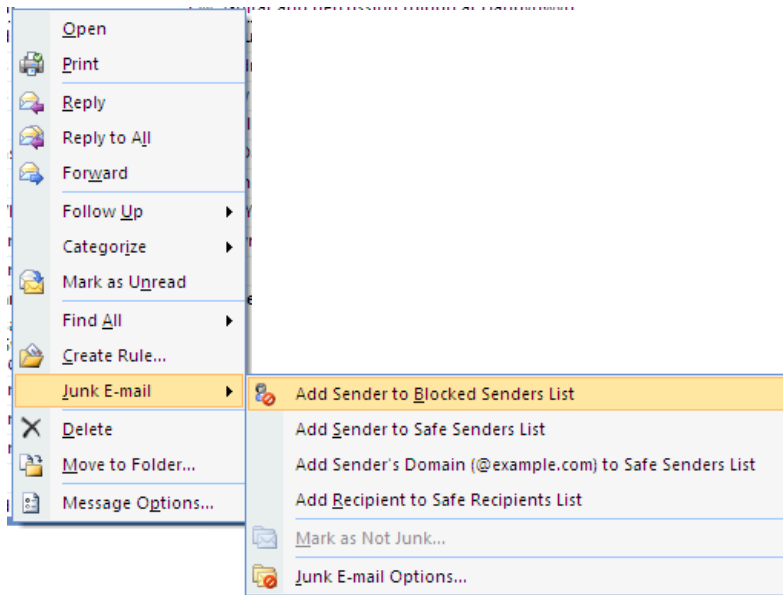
Open
Print
Reply
Reply to All
Forward
Follow Up
Categorize
Mark as Unread
Find All
Create Rule...
Junk E-mail
Delete
Move to Folder...
Message Options...

Add Sender to Blocked Senders List
Add Sender to Safe Senders List
Add Sender's Domain (@example.com) to Safe Senders List
Add Recipient to Safe Recipients List
Mark as Not Junk...
Junk E-mail Options...